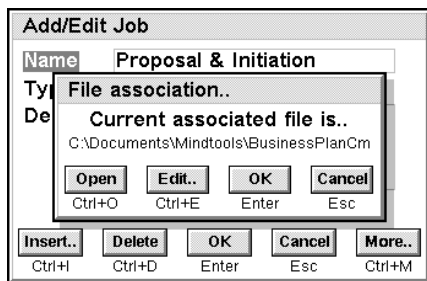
Add/Edit Job

Name Proposal & Initiation

Ty

De

File association..

Current associated file is..

C:\Documents\Mindtools\BusinessPlanCm

Open Ctrl+O

Edit.. Ctrl+E

OK Enter

Cancel Esc

Insert.. Ctrl+I

Delete Ctrl+D

OK Enter

Cancel Esc

More.. Ctrl+M